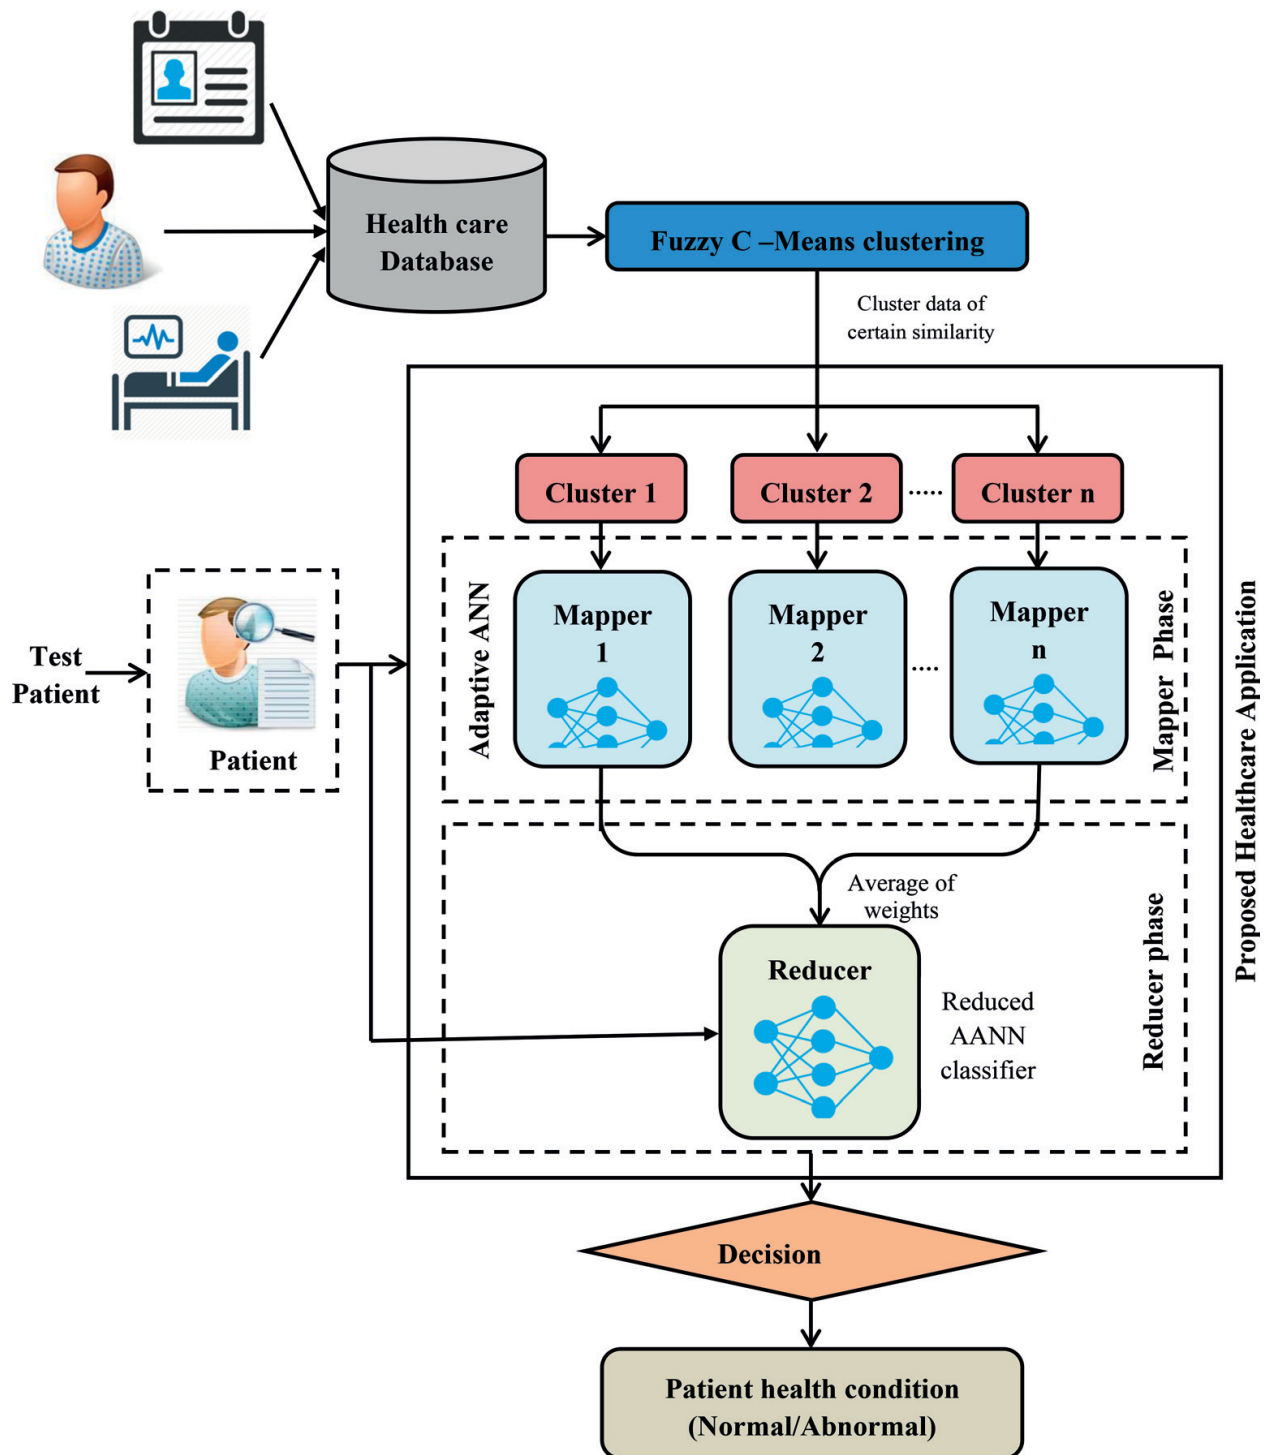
Health care Database

Fuzzy C –Means clustering

Cluster data of certain similarity

Cluster 1

Cluster 2

.....

Cluster n

Adaptive ANN

Mapper 1

Mapper 2

....

Mapper n

Mapper Phase

Proposed Healthcare Application

Test Patient

Patient

Average of weights

Reducer

Reduced AANN classifier

Reducer phase

Decision

Patient health condition (Normal/Abnormal)